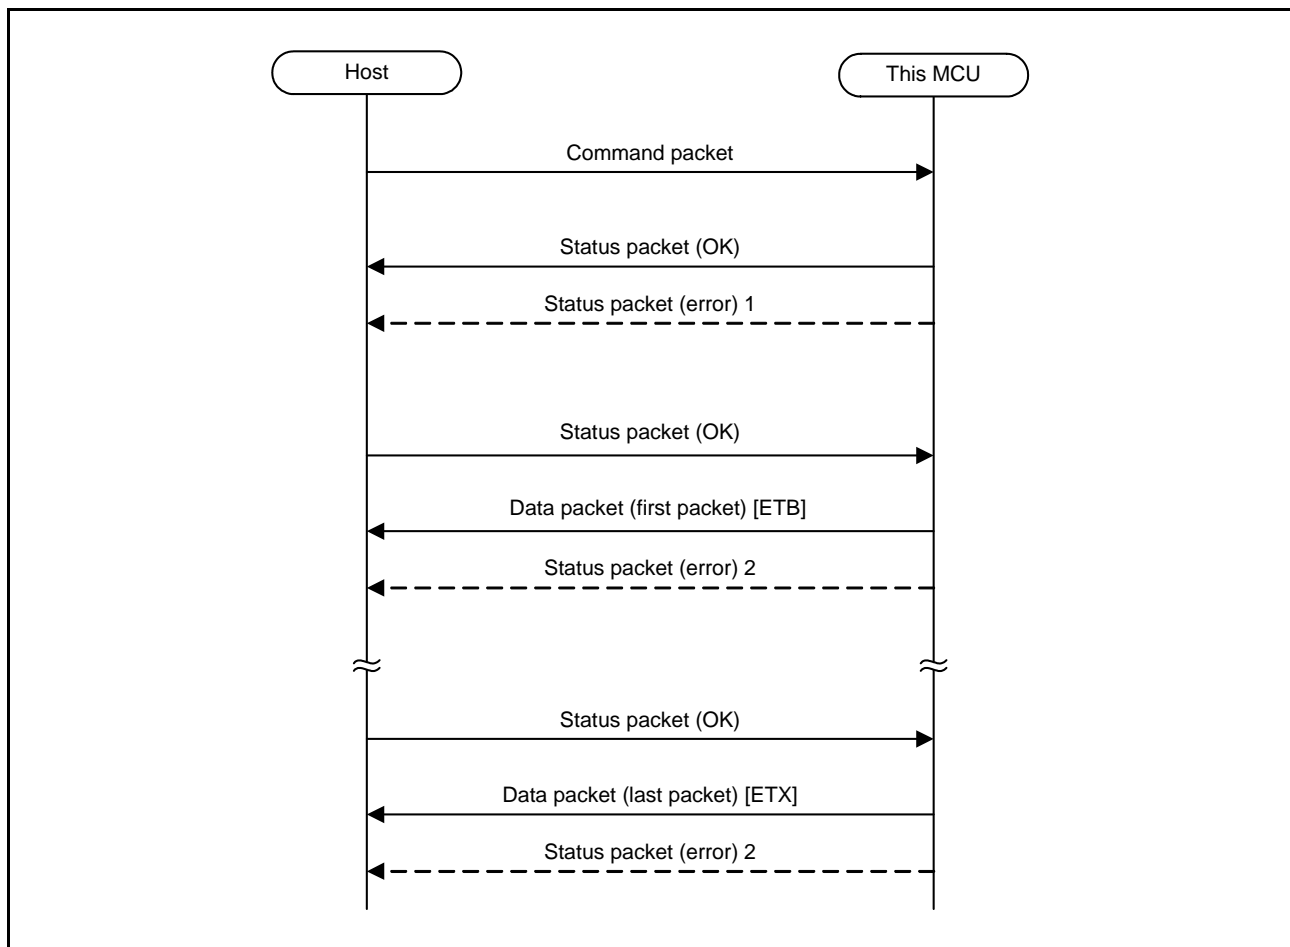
Host

This MCU

Command packet

Status packet (OK)

Status packet (error) 1

Status packet (OK)

Data packet (first packet) [ETB]

Status packet (error) 2

Status packet (OK)

Data packet (last packet) [ETX]

Status packet (error) 2